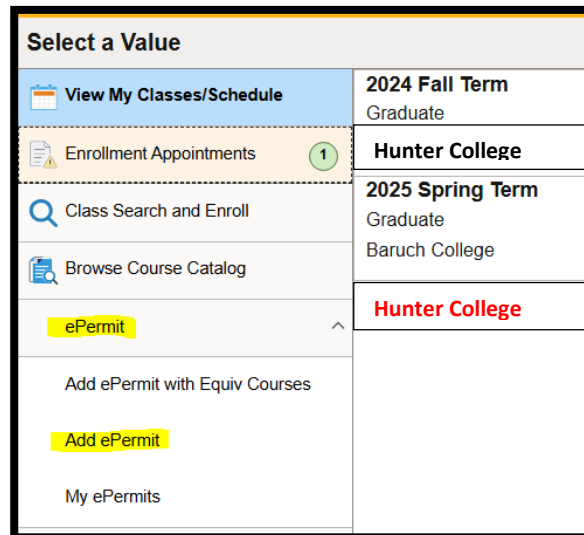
Select a Value

View My Classes/Schedule

Enrollment Appointments 1

Class Search and Enroll

Browse Course Catalog

ePermit

Add ePermit with Equiv Courses

Add ePermit

My ePermits

2024 Fall Term
Graduate

Hunter College

2025 Spring Term
Graduate
Baruch College

Hunter College